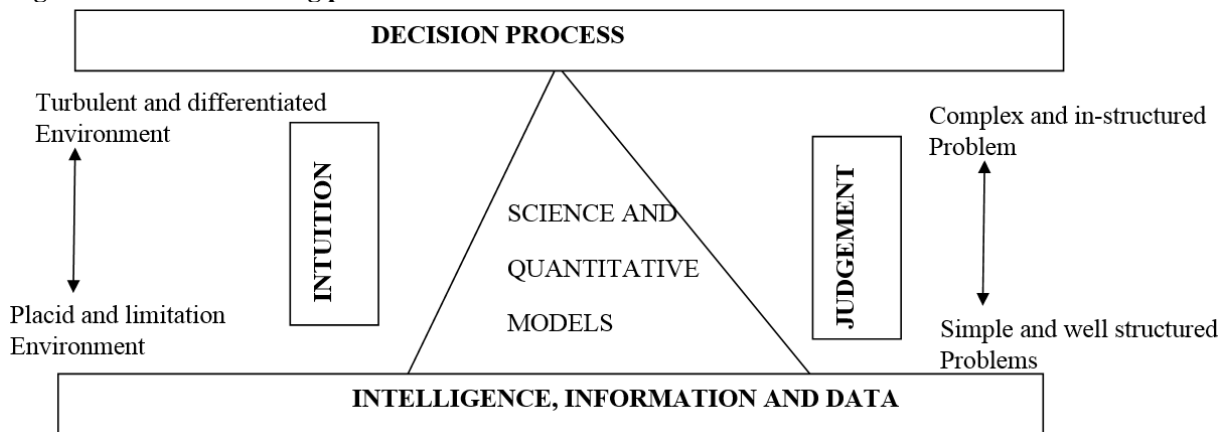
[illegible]

DECISION PROCESS

Turbulent and differentiated Environment

Placid and limitation Environment

INTUITION

SCIENCE AND QUANTITATIVE MODELS

JUDGEMENT

Complex and in-structured Problem

Simple and well structured Problems

INTELLIGENCE, INFORMATION AND DATA